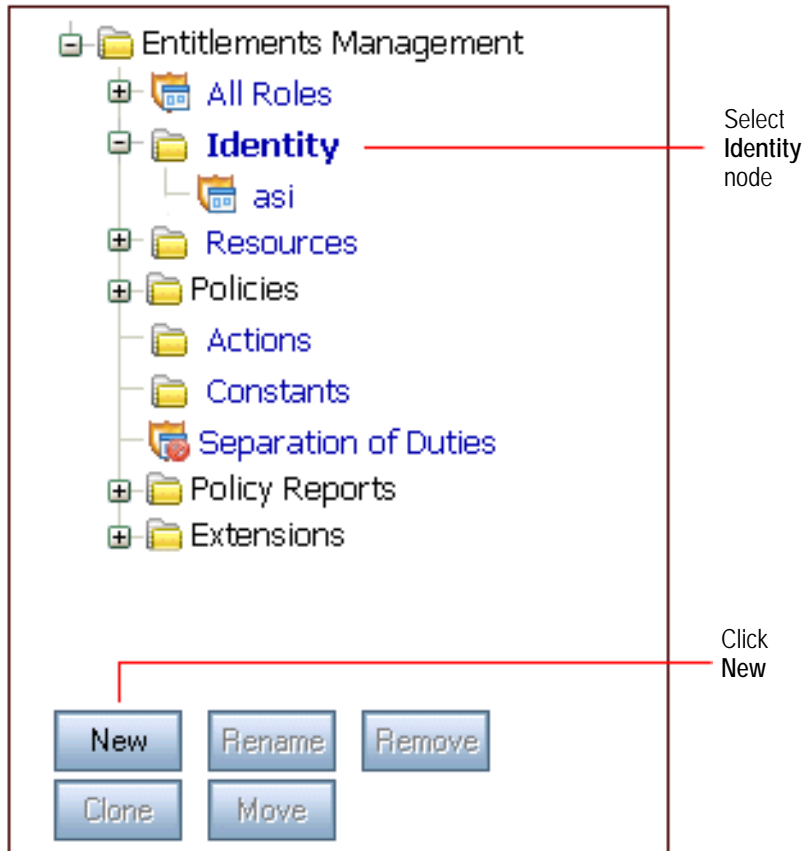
Entitlements Management

All Roles

Identity

asi

Resources

Policies

Actions

Constants

Separation of Duties

Policy Reports

Extensions

Select **Identity** node

Click **New**

New

Rename

Remove

Clone

Move